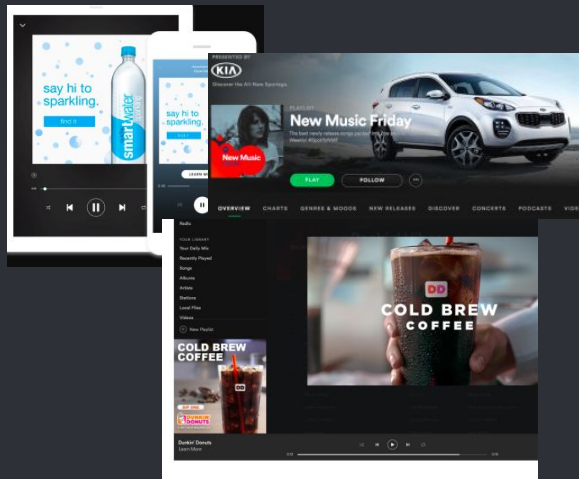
say hi to sparkling.

find it

smartwater

say hi to sparkling.

find it

LEARN MORE

PRESENTED BY

KIA

Discover the All-New Sportage.

PLAYLIST

New Music Friday

The best newly released songs you need to hear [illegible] #SpotifyNMF

New Music

PLAY

FOLLOW

OVERVIEW

CHARTS

GENRES & MOODS

NEW RELEASES

DISCOVER

CONCERTS

PODCASTS

VIDE

Radio

YOUR LIBRARY

Your Daily Mix

Recently Played

Songs

Albums

Artists

Stations

Local Files

Videos

New Playlist

COLD BREW COFFEE

DD

DUNKIN' DONUTS

COLD BREW COFFEE

Dunkin' Donuts

Learn More